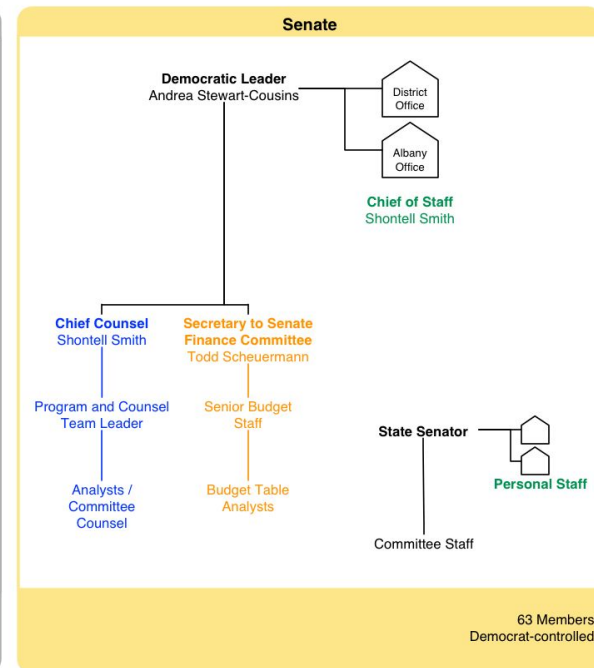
Senate

Democratic Leader
Andrea Stewart-Cousins

District Office

Albany Office

Chief of Staff
Shontell Smith

Chief Counsel
Shontell Smith

Program and Counsel Team Leader

Analysts / Committee Counsel

Secretary to Senate Finance Committee
Todd Scheuermann

Senior Budget Staff

Budget Table Analysts

State Senator

Personal Staff

Committee Staff

63 Members
Democrat-controlled